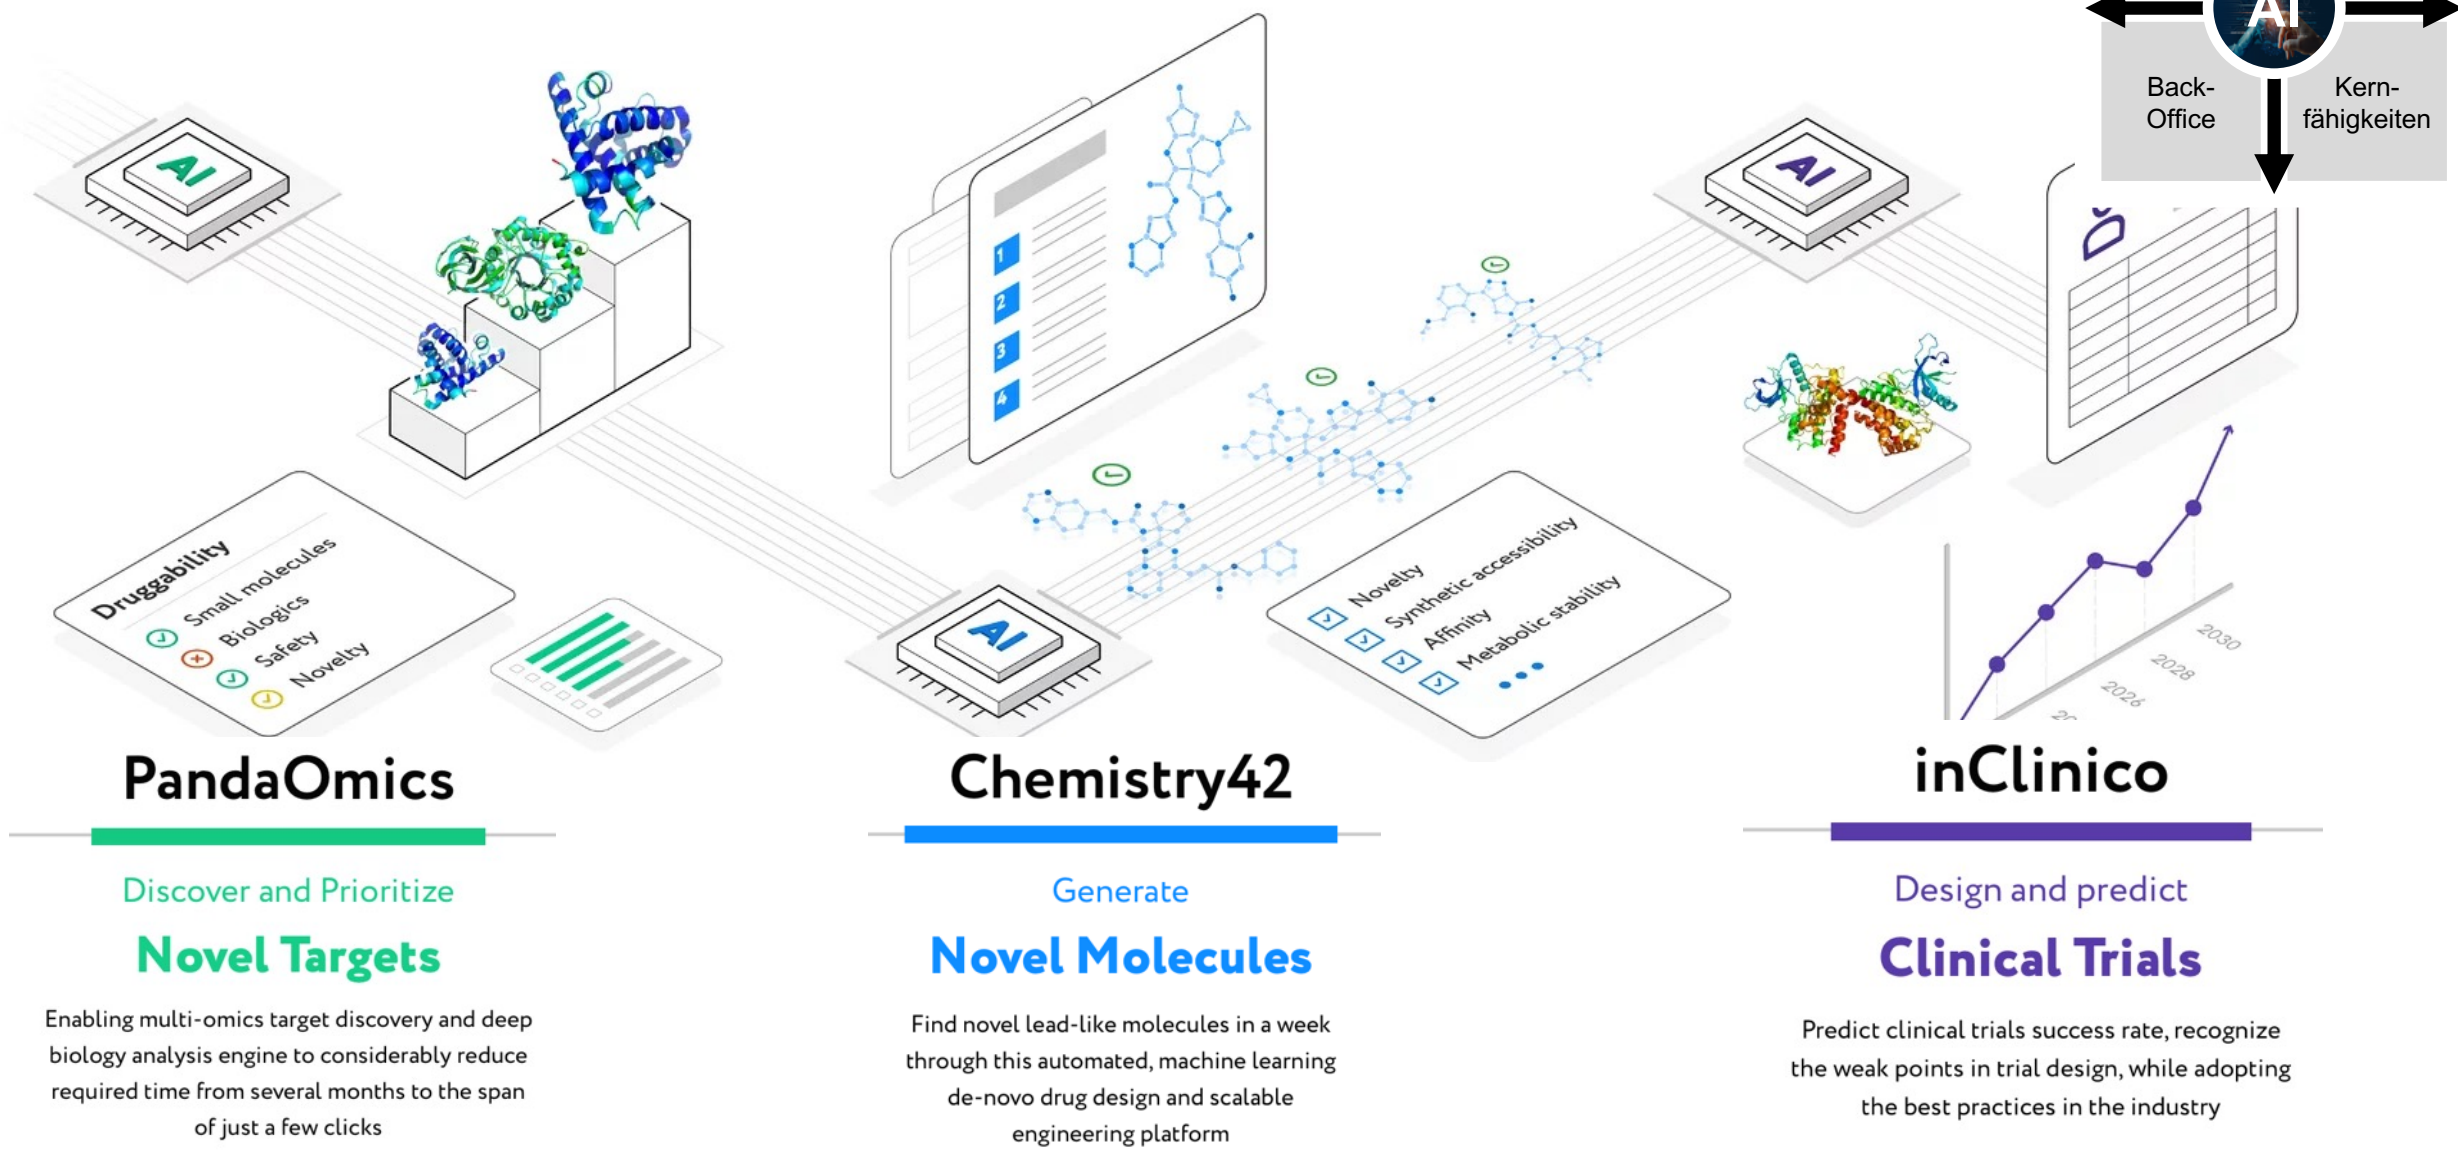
AI

Back-Office

Kern-fähigkeiten

AI

AI

AI

1
2
3
4

Druggability
Small molecules
Biologics
Safety
Novelty

Novelty
Synthetic accessibility
Affinity
Metabolic stability

2030
2028
2026

PandaOmics

Discover and Prioritize

Novel Targets

Enabling multi-omics target discovery and deep biology analysis engine to considerably reduce required time from several months to the span of just a few clicks

Chemistry42

Generate

Novel Molecules

Find novel lead-like molecules in a week through this automated, machine learning de-novo drug design and scalable engineering platform

inClinico

Design and predict

Clinical Trials

Predict clinical trials success rate, recognize the weak points in trial design, while adopting the best practices in the industry